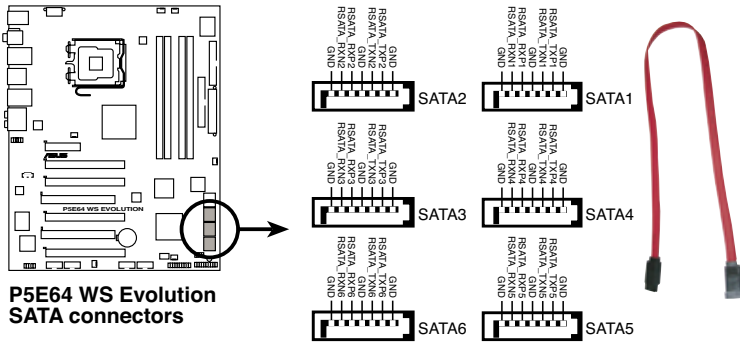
P5E64 WS EVOLUTION

P5E64 WS Evolution
SATA connectors

GND
RSATA_RXN2
RSATA_RXP2
GND
RSATA_TXN2
RSATA_TXP2
GND
SATA2

GND
RSATA_RXN1
RSATA_RXP1
GND
RSATA_TXN1
RSATA_TXP1
GND
SATA1

GND
RSATA_RXN3
RSATA_RXP3
GND
RSATA_TXN3
RSATA_TXP3
GND
SATA3

GND
RSATA_RXN4
RSATA_RXP4
GND
RSATA_TXN4
RSATA_TXP4
GND
SATA4

GND
RSATA_RXN6
RSATA_RXP6
GND
RSATA_TXN6
RSATA_TXP6
GND
SATA6

GND
RSATA_RXN5
RSATA_RXP5
GND
RSATA_TXN5
RSATA_TXP5
GND
SATA5